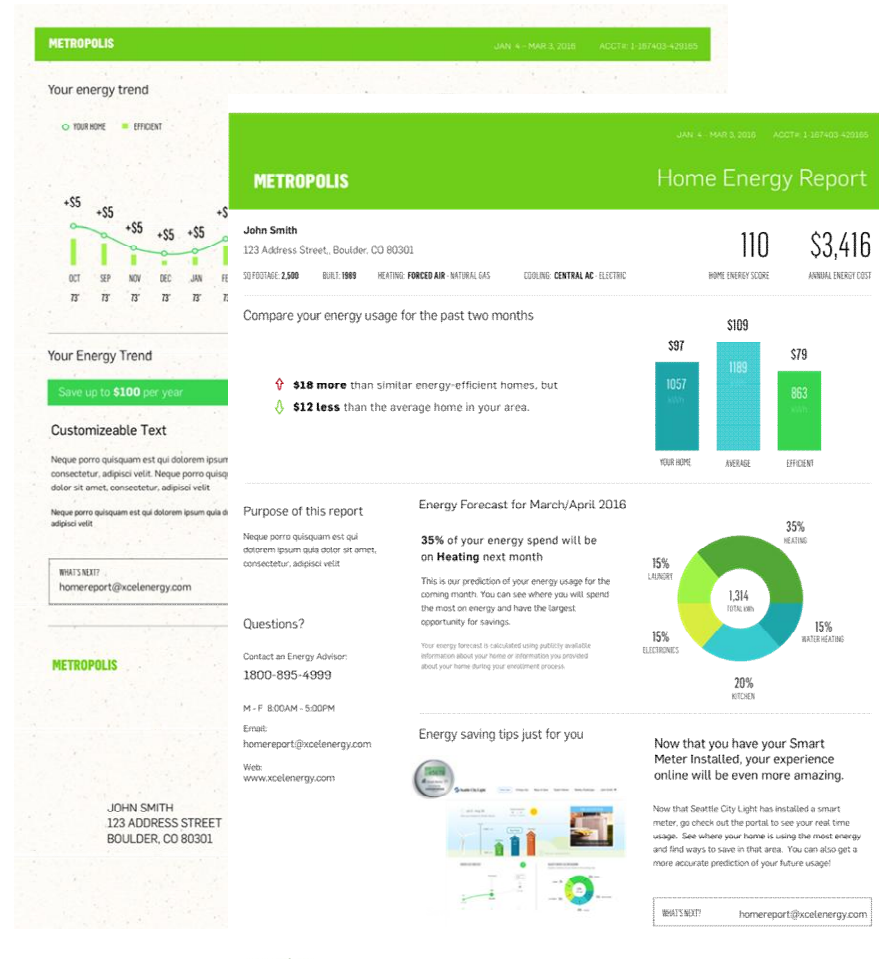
METROPOLIS

JAN 4 – MAR 3, 2016 ACCT#: 1-167403-429165

Your energy trend

YOUR HOME EFFICIENT

+$5 +$5 +$5 +$5 +$5

OCT SEP NOV DEC JAN FEB

73° 73° 73° 73° 73° 73°

Your Energy Trend

Save up to **$100** per year

Customizeable Text

Neque porro quisquam est qui dolorem ipsum quia dolor sit amet, consectetur, adipisci velit. Neque porro quisquam est qui dolorem ipsum quia dolor sit amet, consectetur, adipisci velit

Neque porro quisquam est qui dolorem ipsum quia dolor sit amet, consectetur, adipisci velit

WHAT'S NEXT?

homereport@xcelenergy.com

METROPOLIS

JOHN SMITH
123 ADDRESS STREET
BOULDER, CO 80301

JAN 4 – MAR 3, 2016 ACCT#: 1-167403-429165

METROPOLIS

Home Energy Report

John Smith

123 Address Street,, Boulder, CO 80301

SQ FOOTAGE: 2,500 BUILT: 1989 HEATING: FORCED AIR · NATURAL GAS COOLING: CENTRAL AC · ELECTRIC

110
HOME ENERGY SCORE

$3,416
ANNUAL ENERGY COST

Compare your energy usage for the past two months

**$18 more** than similar energy-efficient homes, but

**$12 less** than the average home in your area.

| $97 | $109 | $79 |
|---|---|---|
| 1057 kWh | 1189 kWh | 863 kWh |
| YOUR HOME | AVERAGE | EFFICIENT |

Purpose of this report

Neque porro quisquam est qui dolorem ipsum quia dolor sit amet, consectetur, adipisci velit

Questions?

Contact an Energy Advisor:

1800-895-4999

M - F 8:00AM - 5:00PM

Email:

homereport@xcelenergy.com

Web:

www.xcelenergy.com

Energy Forecast for March/April 2016

**35%** of your energy spend will be on **Heating** next month

This is our prediction of your energy usage for the coming month. You can see where you will spend the most on energy and have the largest opportunity for savings.

Your energy forecast is calculated using publicly available information about your home or information you provided about your home during your enrollment process.

35% HEATING

15% LAUNDRY

1,314 TOTAL kWh

15% WATER HEATING

15% ELECTRONICS

20% KITCHEN

Energy saving tips just for you

Now that you have your Smart Meter Installed, your experience online will be even more amazing.

Now that Seattle City Light has installed a smart meter, go check out the portal to see your real time usage. See where your home is using the most energy and find ways to save in that area. You can also get a more accurate prediction of your future usage!

WHAT'S NEXT? homereport@xcelenergy.com